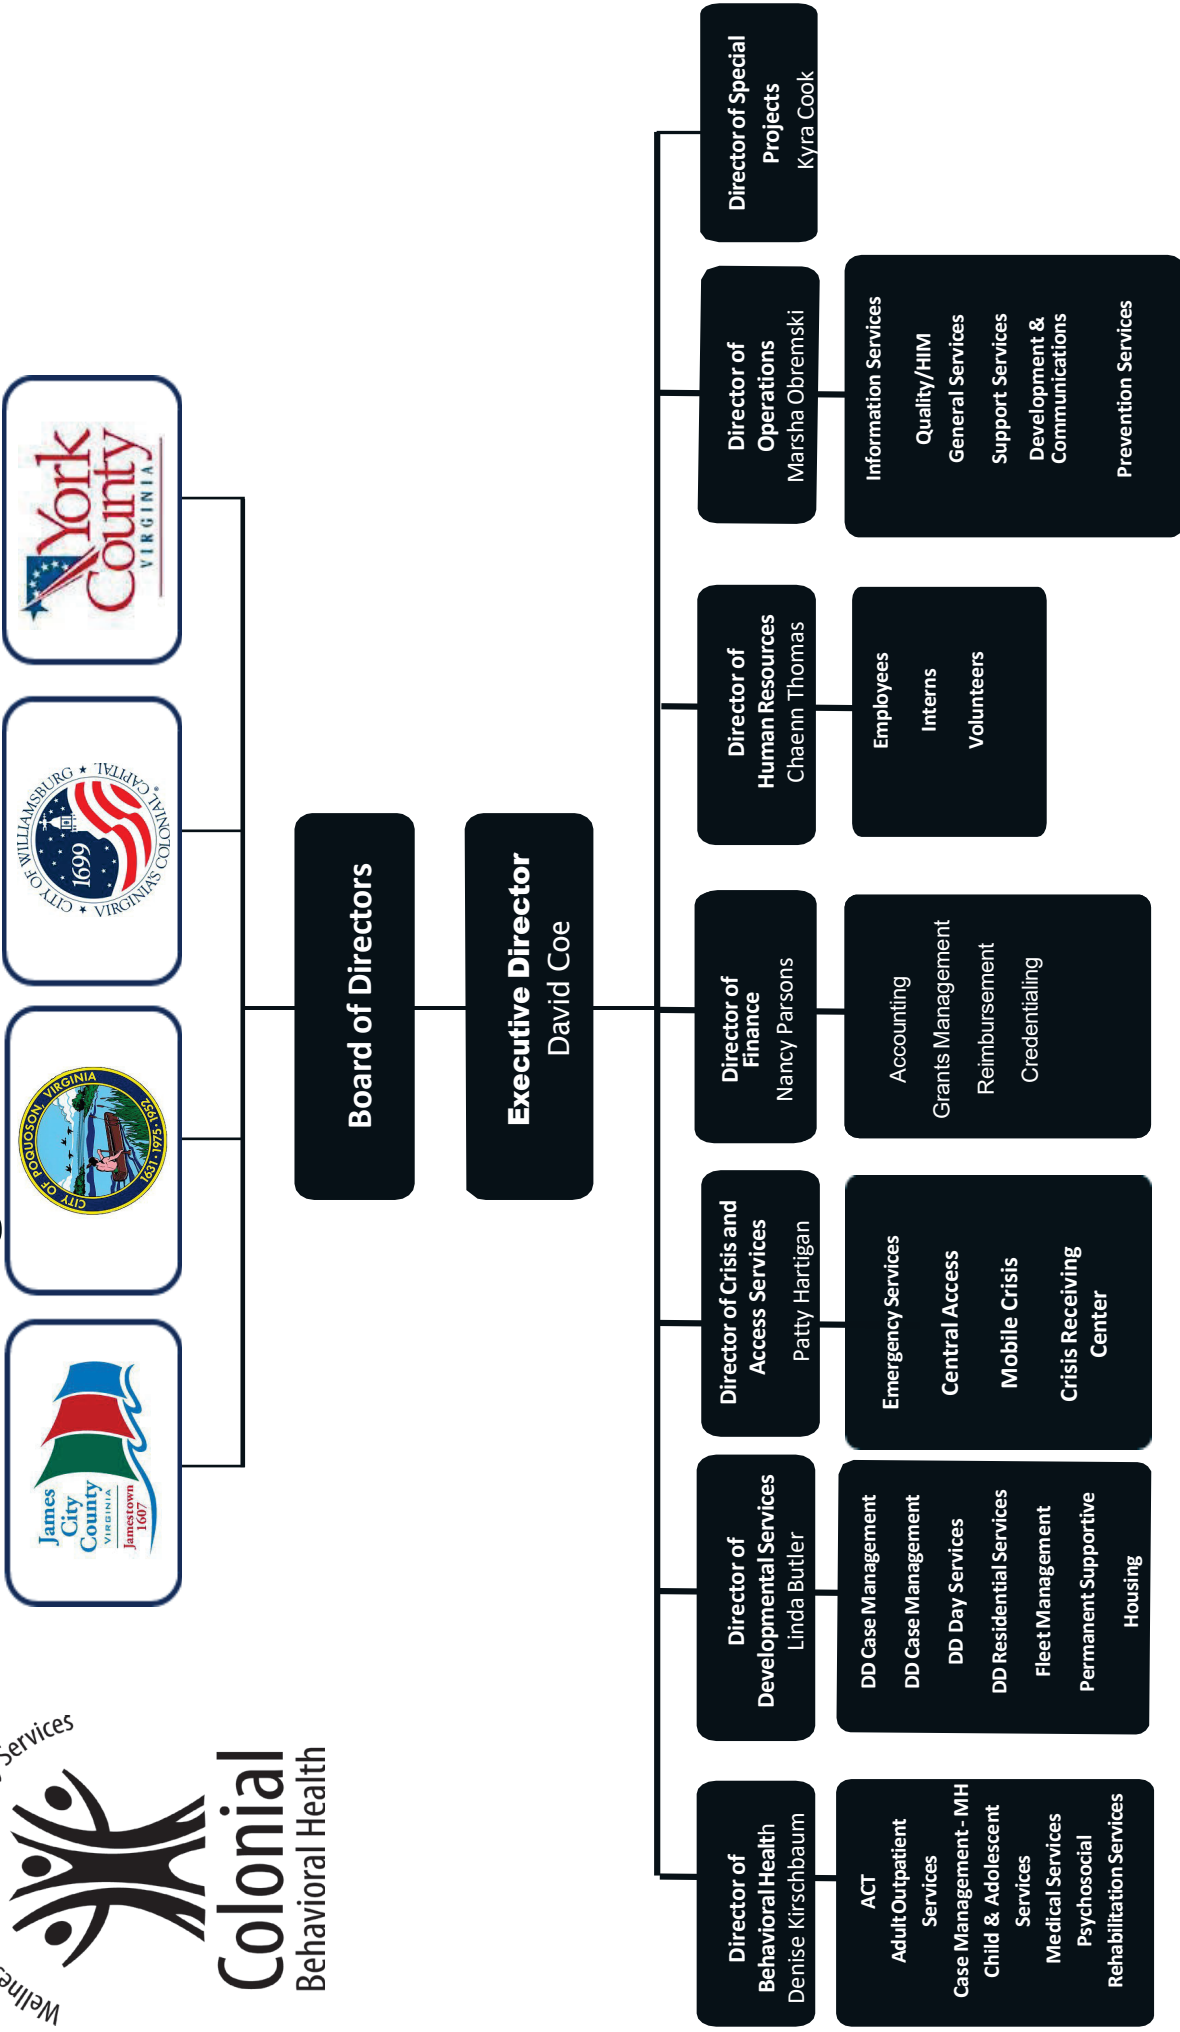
Wellne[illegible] Services

Colonial
Behavioral Health

James City County VIRGINIA Jamestown 1607

CITY OF POQUOSON VIRGINIA 1631 · 1975 · 1952

CITY OF WILLIAMSBURG ★ 1699 ★ VIRGINIA'S COLONIAL CAPITAL

York County VIRGINIA

Board of Directors

Executive Director
David Coe

Director of Behavioral Health
Denise Kirschbaum

ACT
Adult Outpatient Services
Case Management - MH
Child & Adolescent Services
Medical Services
Psychosocial Rehabilitation Services

Director of Developmental Services
Linda Butler

DD Case Management
DD Case Management
DD Day Services
DD Residential Services
Fleet Management
Permanent Supportive Housing

Director of Crisis and Access Services
Patty Hartigan

Emergency Services
Central Access
Mobile Crisis
Crisis Receiving Center

Director of Finance
Nancy Parsons

Accounting
Grants Management
Reimbursement
Credentialing

Director of Human Resources
Chaenn Thomas

Employees
Interns
Volunteers

Director of Operations
Marsha Obremski

Information Services
Quality/HIM
General Services
Support Services
Development & Communications
Prevention Services

Director of Special Projects
Kyra Cook